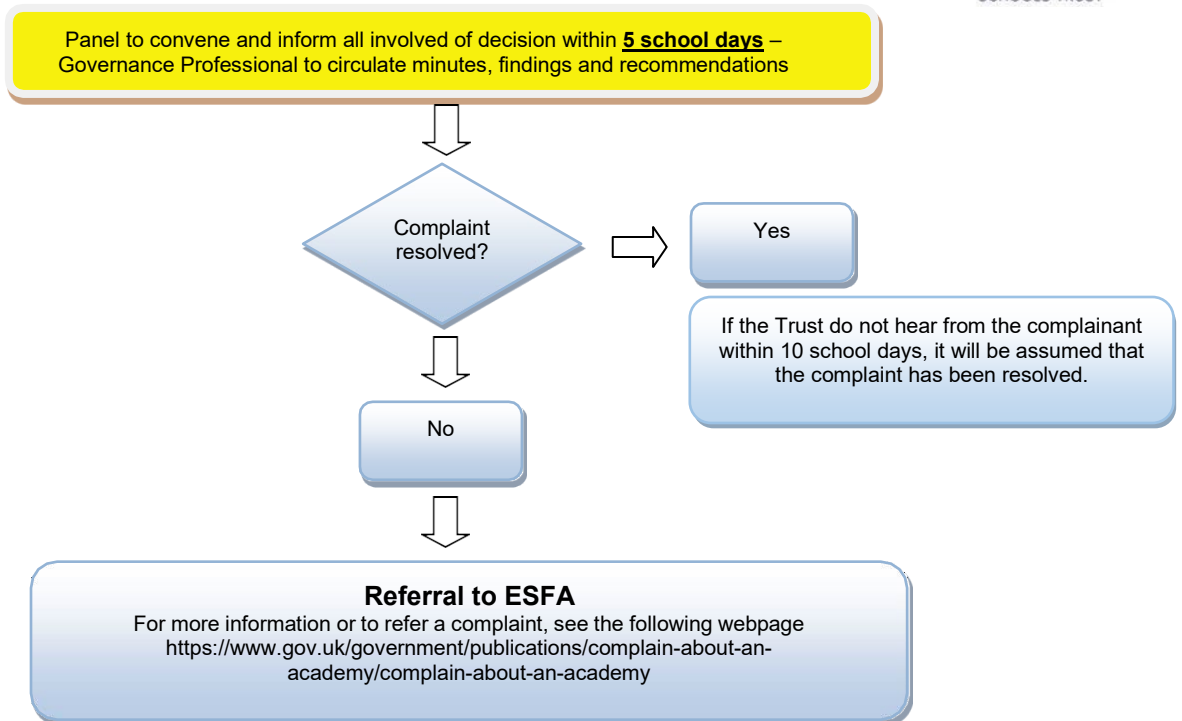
SCHOOLS TRUST

Panel to convene and inform all involved of decision within **5 school days** – Governance Professional to circulate minutes, findings and recommendations

Complaint resolved?

Yes

If the Trust do not hear from the complainant within 10 school days, it will be assumed that the complaint has been resolved.

No

**Referral to ESFA**
For more information or to refer a complaint, see the following webpage https://www.gov.uk/government/publications/complain-about-an-academy/complain-about-an-academy